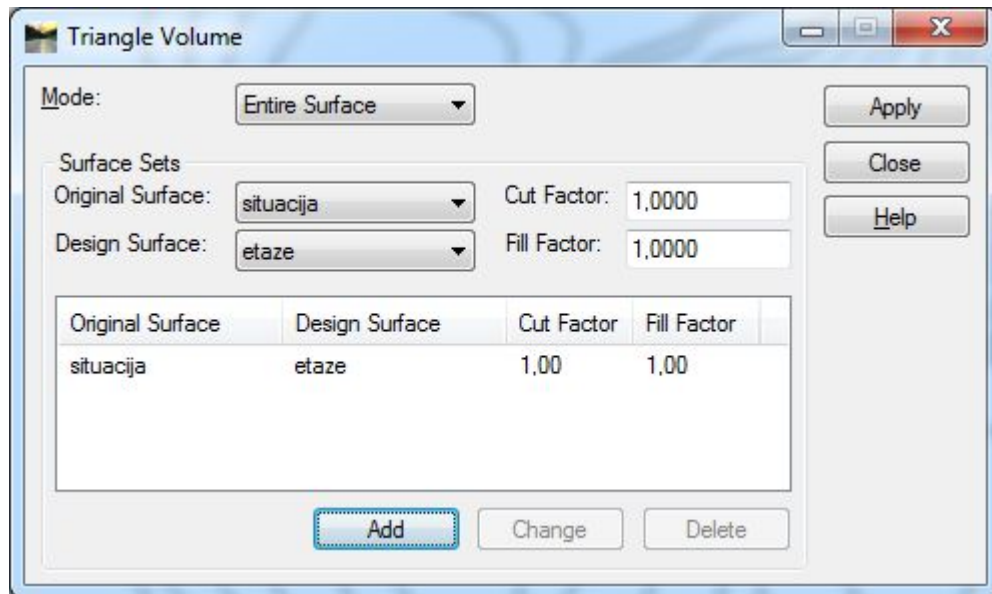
Triangle Volume

Mode: Entire Surface

Apply

Close

Help

Surface Sets

Original Surface: situacija

Cut Factor: 1,0000

Design Surface: etaze

Fill Factor: 1,0000

| Original Surface | Design Surface | Cut Factor | Fill Factor |
|---|---|---|---|
| situacija | etaze | 1,00 | 1,00 |

Add

Change

Delete